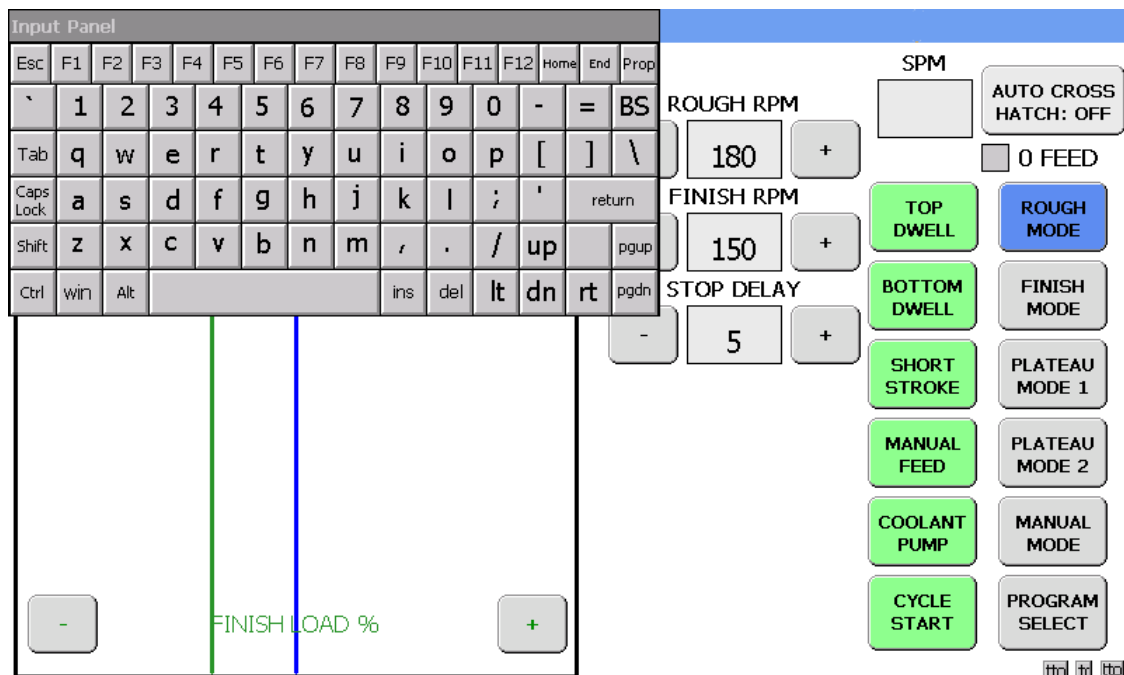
Input Panel

Esc F1 F2 F3 F4 F5 F6 F7 F8 F9 F10 F11 F12 Home End Prop

` 1 2 3 4 5 6 7 8 9 0 - = BS

Tab q w e r t y u i o p [ ] \

Caps Lock a s d f g h j k l ; ' return

Shift z x c v b n m , . / up pgup

Ctrl win Alt ins del lt dn rt pgdn

SPM

AUTO CROSS HATCH: OFF

ROUGH RPM

180

+

0 FEED

FINISH RPM

150

+

TOP DWELL

ROUGH MODE

STOP DELAY

-

5

+

BOTTOM DWELL

FINISH MODE

SHORT STROKE

PLATEAU MODE 1

MANUAL FEED

PLATEAU MODE 2

COOLANT PUMP

MANUAL MODE

-

FINISH LOAD %

+

CYCLE START

PROGRAM SELECT

ttrl trl ttrl